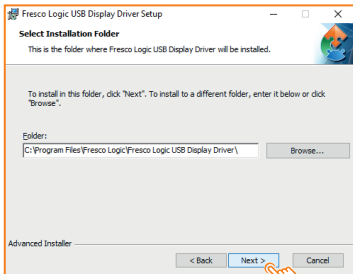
Fresco Logic USB Display Driver Setup

Select Installation Folder

This is the folder where Fresco Logic USB Display Driver will be installed.

To install in this folder, click "Next". To install to a different folder, enter it below or click "Browse".

Folder:

C:\Program Files\Fresco Logic\Fresco Logic USB Display Driver\

Browse...

Advanced Installer

< Back

Next >

Cancel